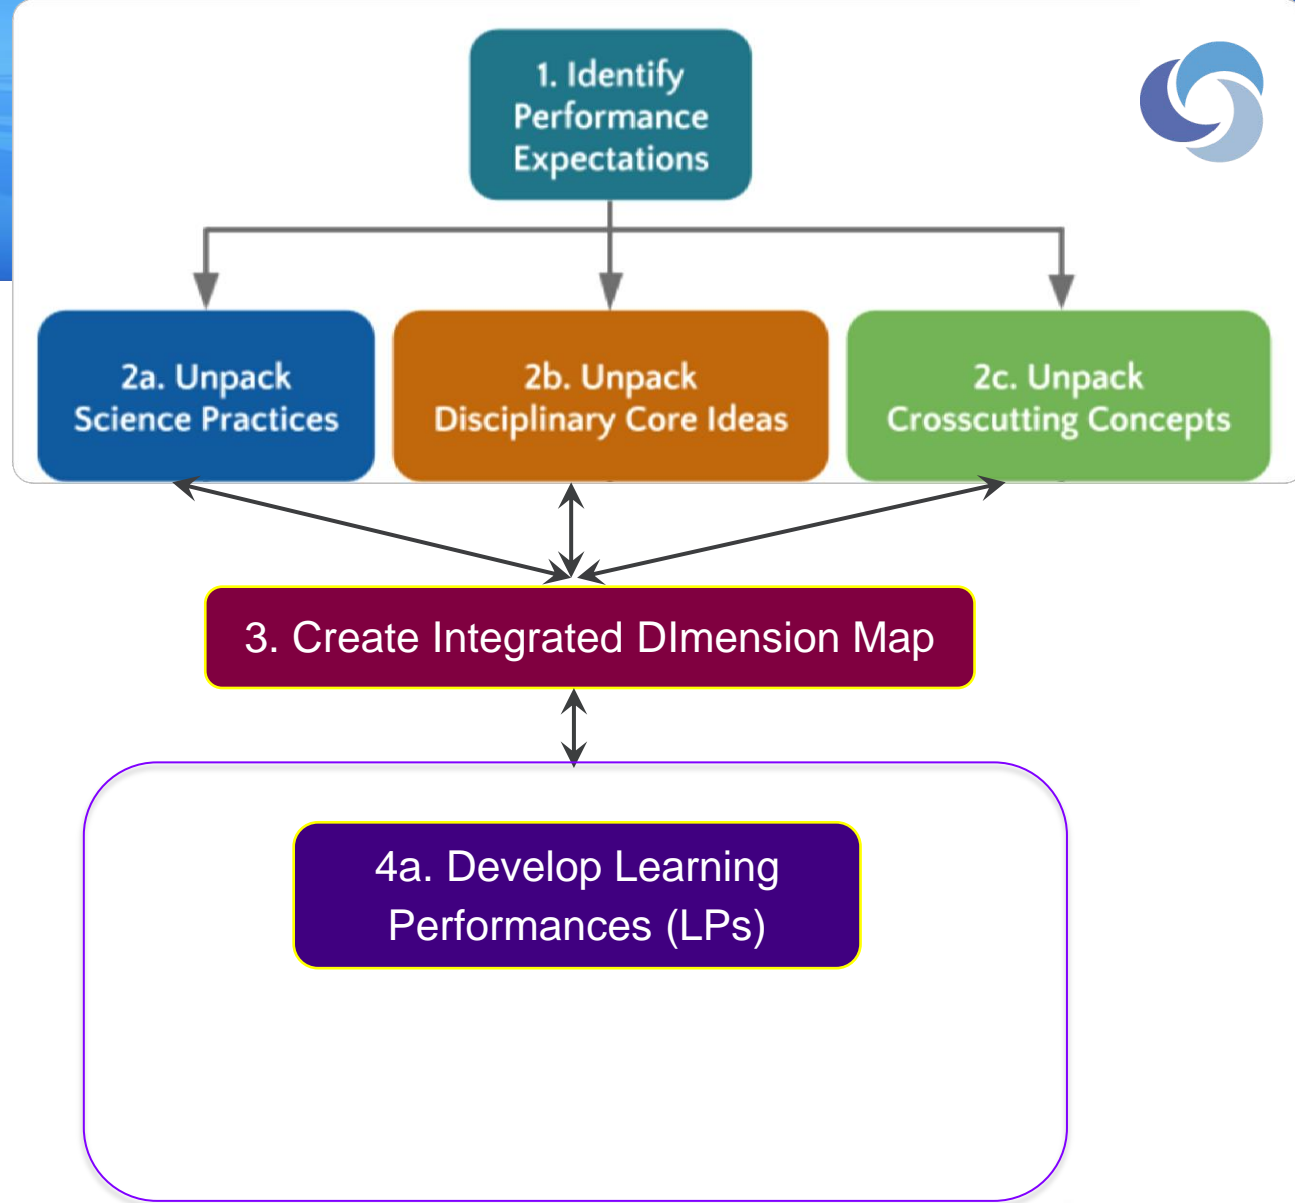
1. Identify Performance Expectations

2a. Unpack Science Practices

2b. Unpack Disciplinary Core Ideas

2c. Unpack Crosscutting Concepts

3. Create Integrated DImension Map

4a. Develop Learning Performances (LPs)